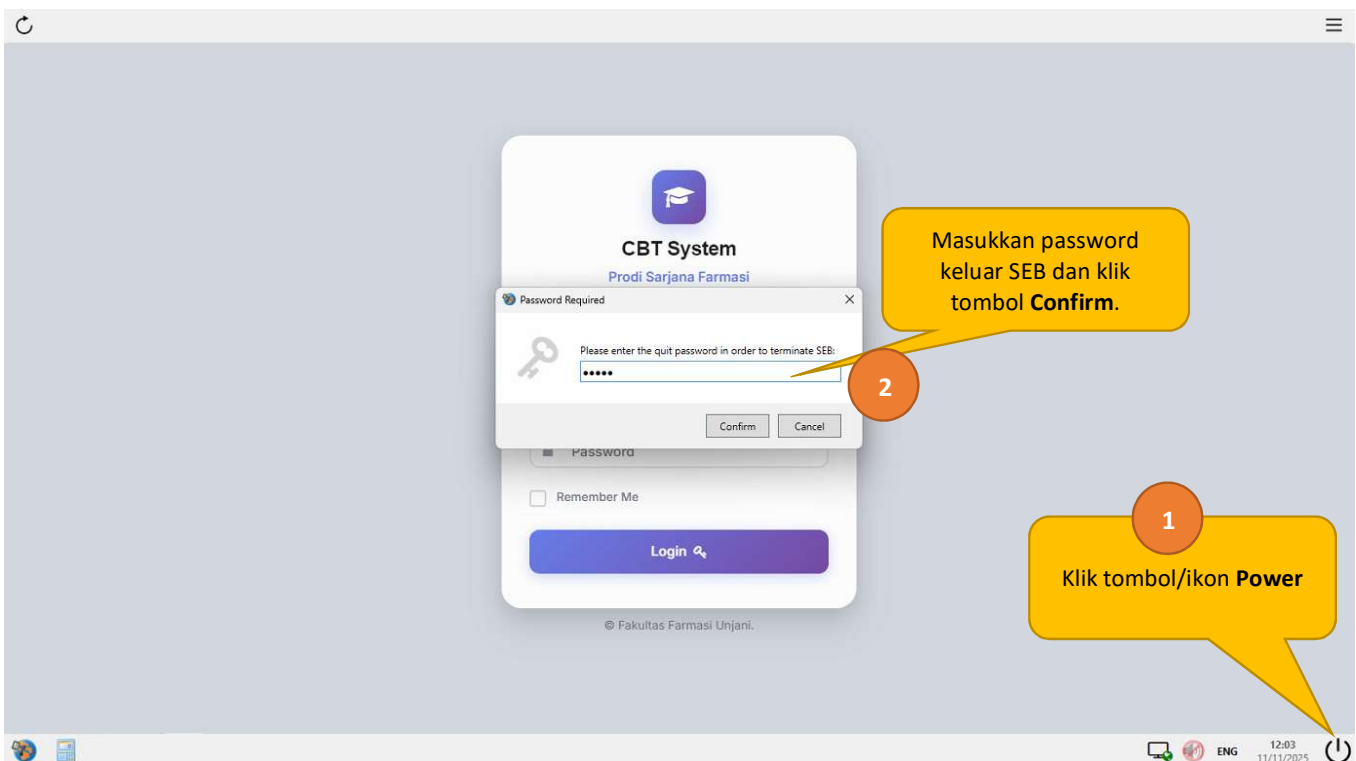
CBT System

Prodi Sarjana Farmasi

Password Required

Please enter the quit password in order to terminate SEB:

•••••

Confirm Cancel

Password

Remember Me

Login

© Fakultas Farmasi Unjani.

Masukkan password keluar SEB dan klik tombol **Confirm**.

2

1

Klik tombol/ikon **Power**

ENG 12:03 11/11/2025